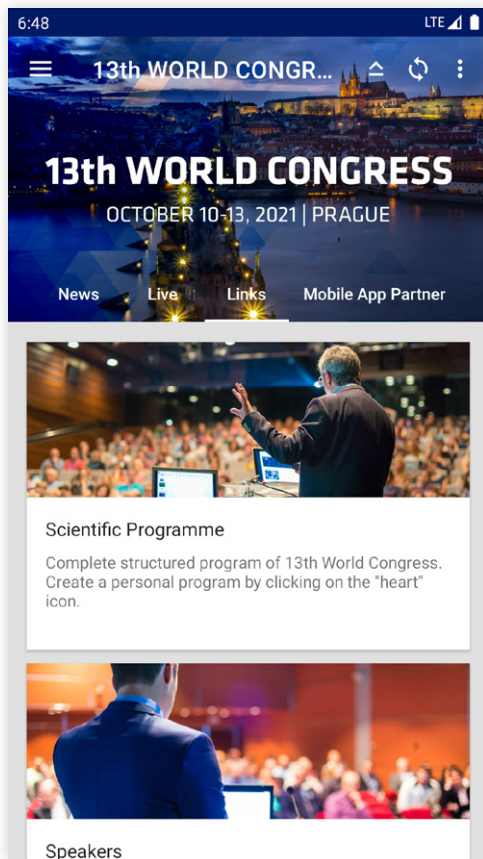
6:48
LTE

13th WORLD CONGR...

13th WORLD CONGRESS
OCTOBER 10-13, 2021 | PRAGUE

News
Live
Links
Mobile App Partner

Scientific Programme
Complete structured program of 13th World Congress. Create a personal program by clicking on the "heart" icon.

Speakers